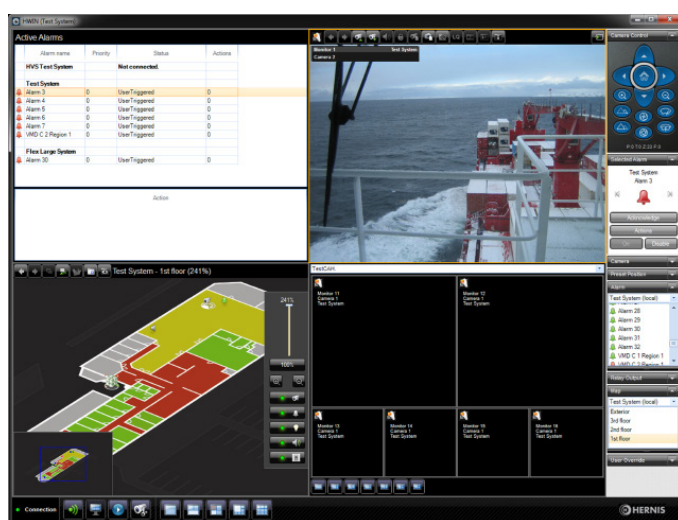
HWM (Test System)

Active Alarms

| Alarm name | Priority | Status | Actions |
|---|---|---|---|
| HVS Test System | | Not connected. | |
| Test System | | | |
| Alarm 3 | 0 | UserTriggered | 0 |
| Alarm 4 | 0 | UserTriggered | 0 |
| Alarm 5 | 0 | UserTriggered | 0 |
| Alarm 6 | 0 | UserTriggered | 0 |
| Alarm 7 | 0 | UserTriggered | 0 |
| VMD C 2 Region 1 | 0 | UserTriggered | 0 |
| Flex Large System | | | |
| Alarm 30 | 0 | UserTriggered | 0 |

Action

Monitor 1
Camera 7
Test System

Camera Control

P T Z

Selected Alarm

Test System
Alarm 3

Acknowledge
Actions
Disable

Test System - 1st floor (241%)

241%

100%

TestCam

Monitor 11
Camera 1
Test System

Monitor 12
Camera 1
Test System

Monitor 13
Camera 1
Test System

Monitor 14
Camera 1
Test System

Monitor 15
Camera 1
Test System

Monitor 16
Camera 1
Test System

Camera

Preset Position

Alarm

Test System (local)
Alarm 28
Alarm 29
Alarm 30
Alarm 31
Alarm 32
VMD C 1 Region 1
VMD C 2 Region 1

Relay Output

Map

Test System (local)
Exterior
3rd floor
2nd floor
1st floor

User Overrides

Connection

HERNIS